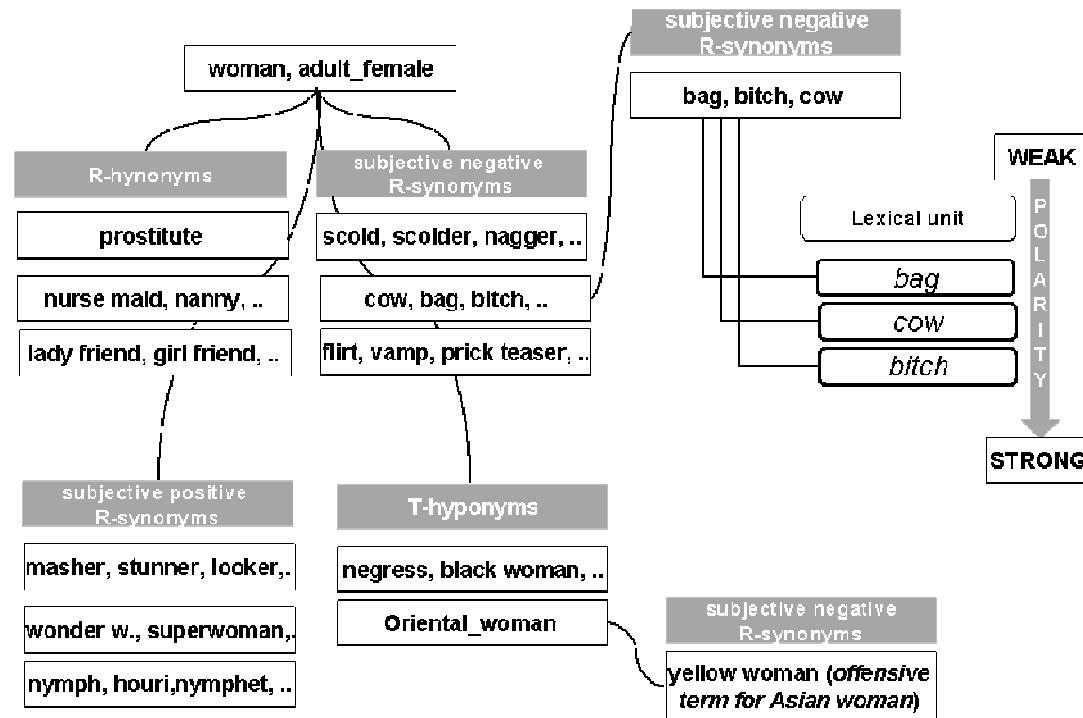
woman, adult_female

R-hynonyms

prostitute

nurse maid, nanny, ..

lady friend, girl friend, ..

subjective negative R-synonyms

scold, scolder, nagger, ..

cow, bag, bitch, ..

flirt, vamp, prick teaser, ..

subjective negative R-synonyms

bag, bitch, cow

Lexical unit

bag

cow

bitch

WEAK

POLARITY

STRONG

subjective positive R-synonyms

masher, stunner, looker,..

wonder w., superwoman,..

nymph, houri,nymphet, ..

T-hyponyms

negress, black woman, ..

Oriental_woman

subjective negative R-synonyms

yellow woman (offensive term for Asian woman)